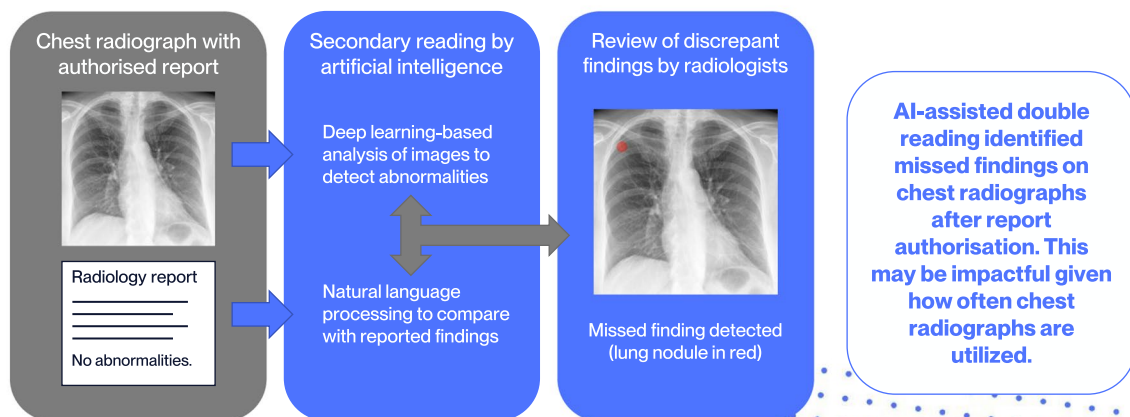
Chest radiograph with authorised report

Radiology report

No abnormalities.

Secondary reading by artificial intelligence

Deep learning-based analysis of images to detect abnormalities

Natural language processing to compare with reported findings

Review of discrepant findings by radiologists

Missed finding detected (lung nodule in red)

AI-assisted double reading identified missed findings on chest radiographs after report authorisation. This may be impactful given how often chest radiographs are utilized.